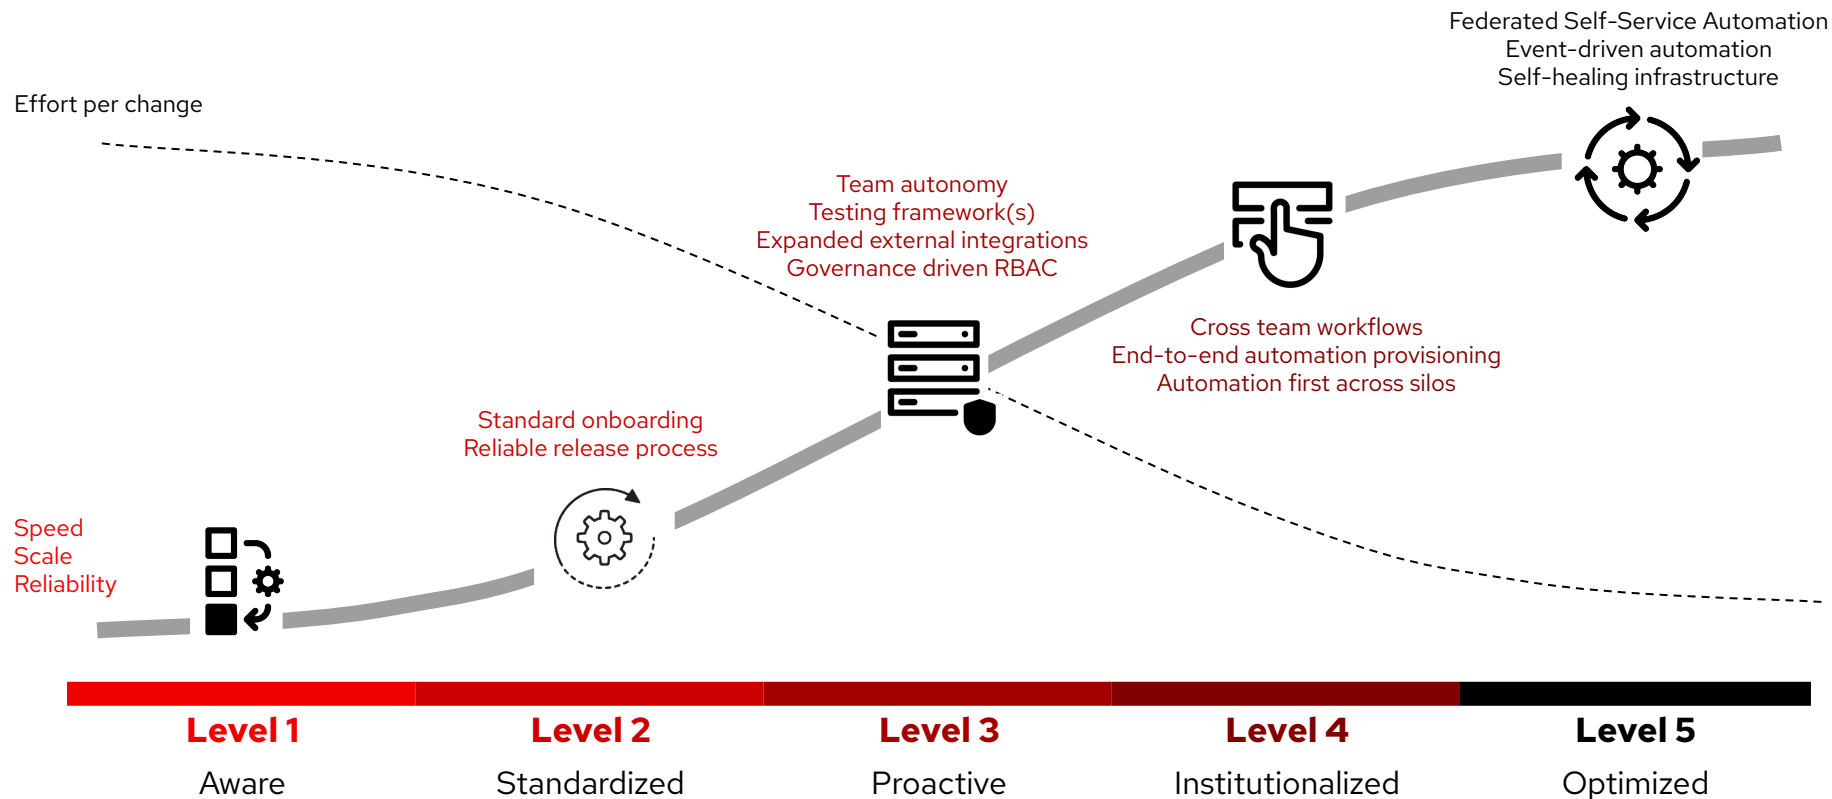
Federated Self-Service Automation
Event-driven automation
Self-healing infrastructure

Effort per change

Team autonomy
Testing framework(s)
Expanded external integrations
Governance driven RBAC

Cross team workflows
End-to-end automation provisioning
Automation first across silos

Standard onboarding
Reliable release process

Speed
Scale
Reliability

Level 1
Aware

Level 2
Standardized

Level 3
Proactive

Level 4
Institutionalized

Level 5
Optimized